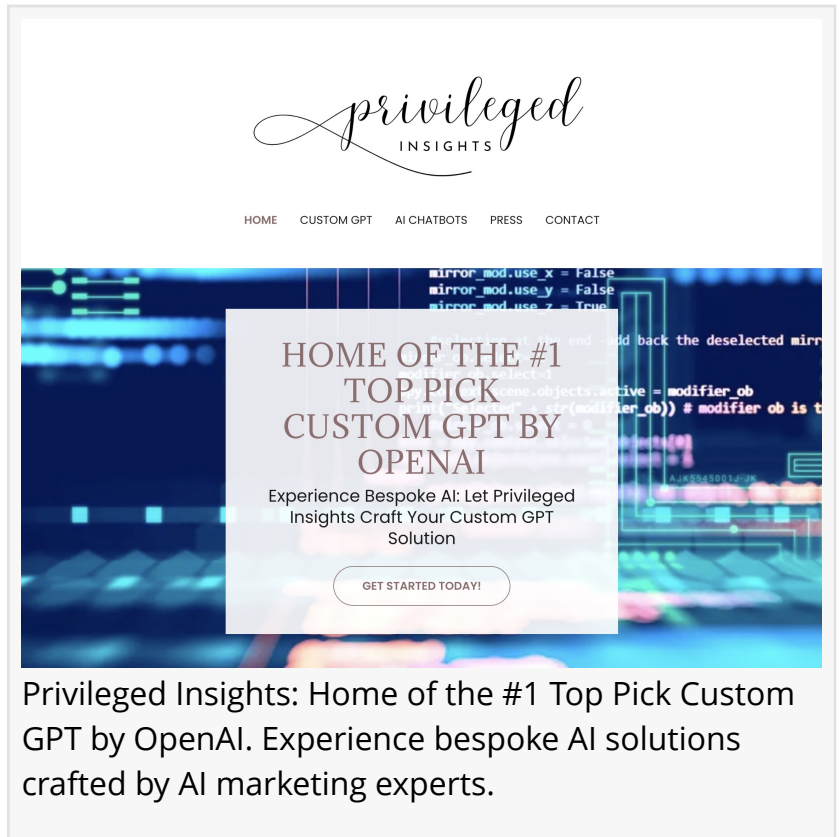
privileged
INSIGHTS

HOME CUSTOM GPT AI CHATBOTS PRESS CONTACT

mirror_mod.use_x = False
mirror_mod.use_y = False
mirror_mod.use_z = True

-add back the deselected mirr
modifier_ob
# modifier ob is t

HOME OF THE #1 TOP PICK CUSTOM GPT BY OPENAI

Experience Bespoke AI: Let Privileged Insights Craft Your Custom GPT Solution

GET STARTED TODAY!

Privileged Insights: Home of the #1 Top Pick Custom GPT by OpenAI. Experience bespoke AI solutions crafted by AI marketing experts.